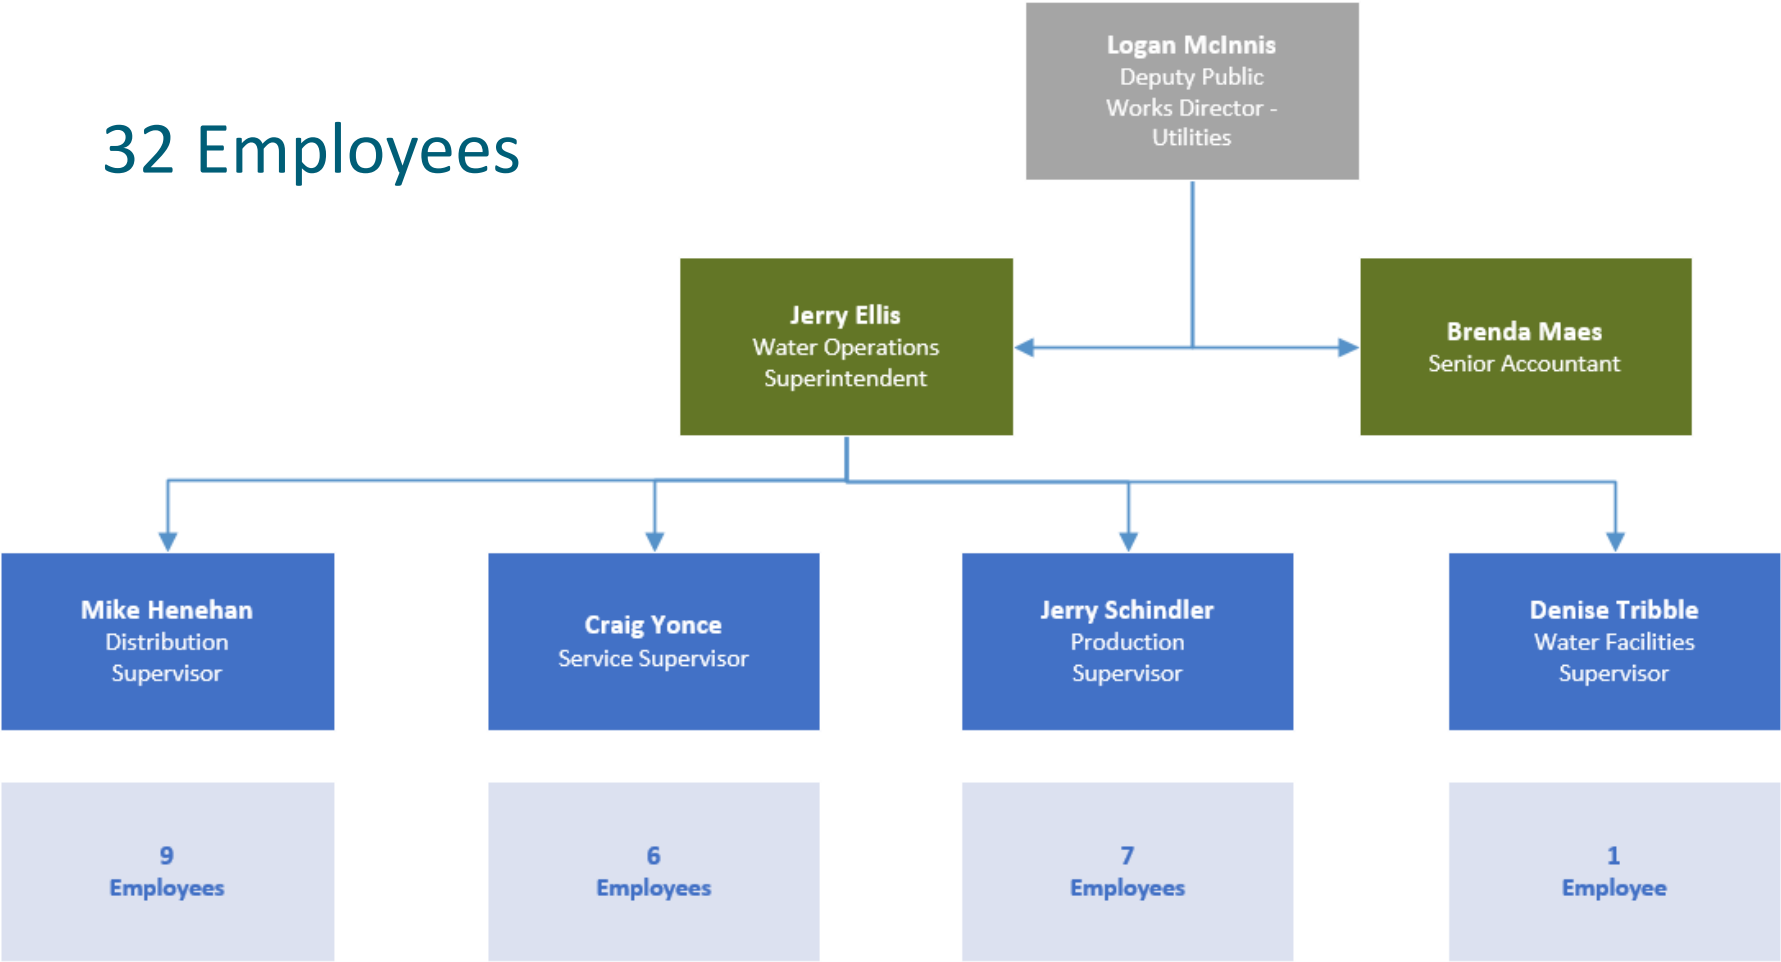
32 Employees

Logan McInnis
Deputy Public Works Director - Utilities

Jerry Ellis
Water Operations Superintendent

Brenda Maes
Senior Accountant

Mike Henehan
Distribution Supervisor

Craig Yonce
Service Supervisor

Jerry Schindler
Production Supervisor

Denise Tribble
Water Facilities Supervisor

9
Employees

6
Employees

7
Employees

1
Employee